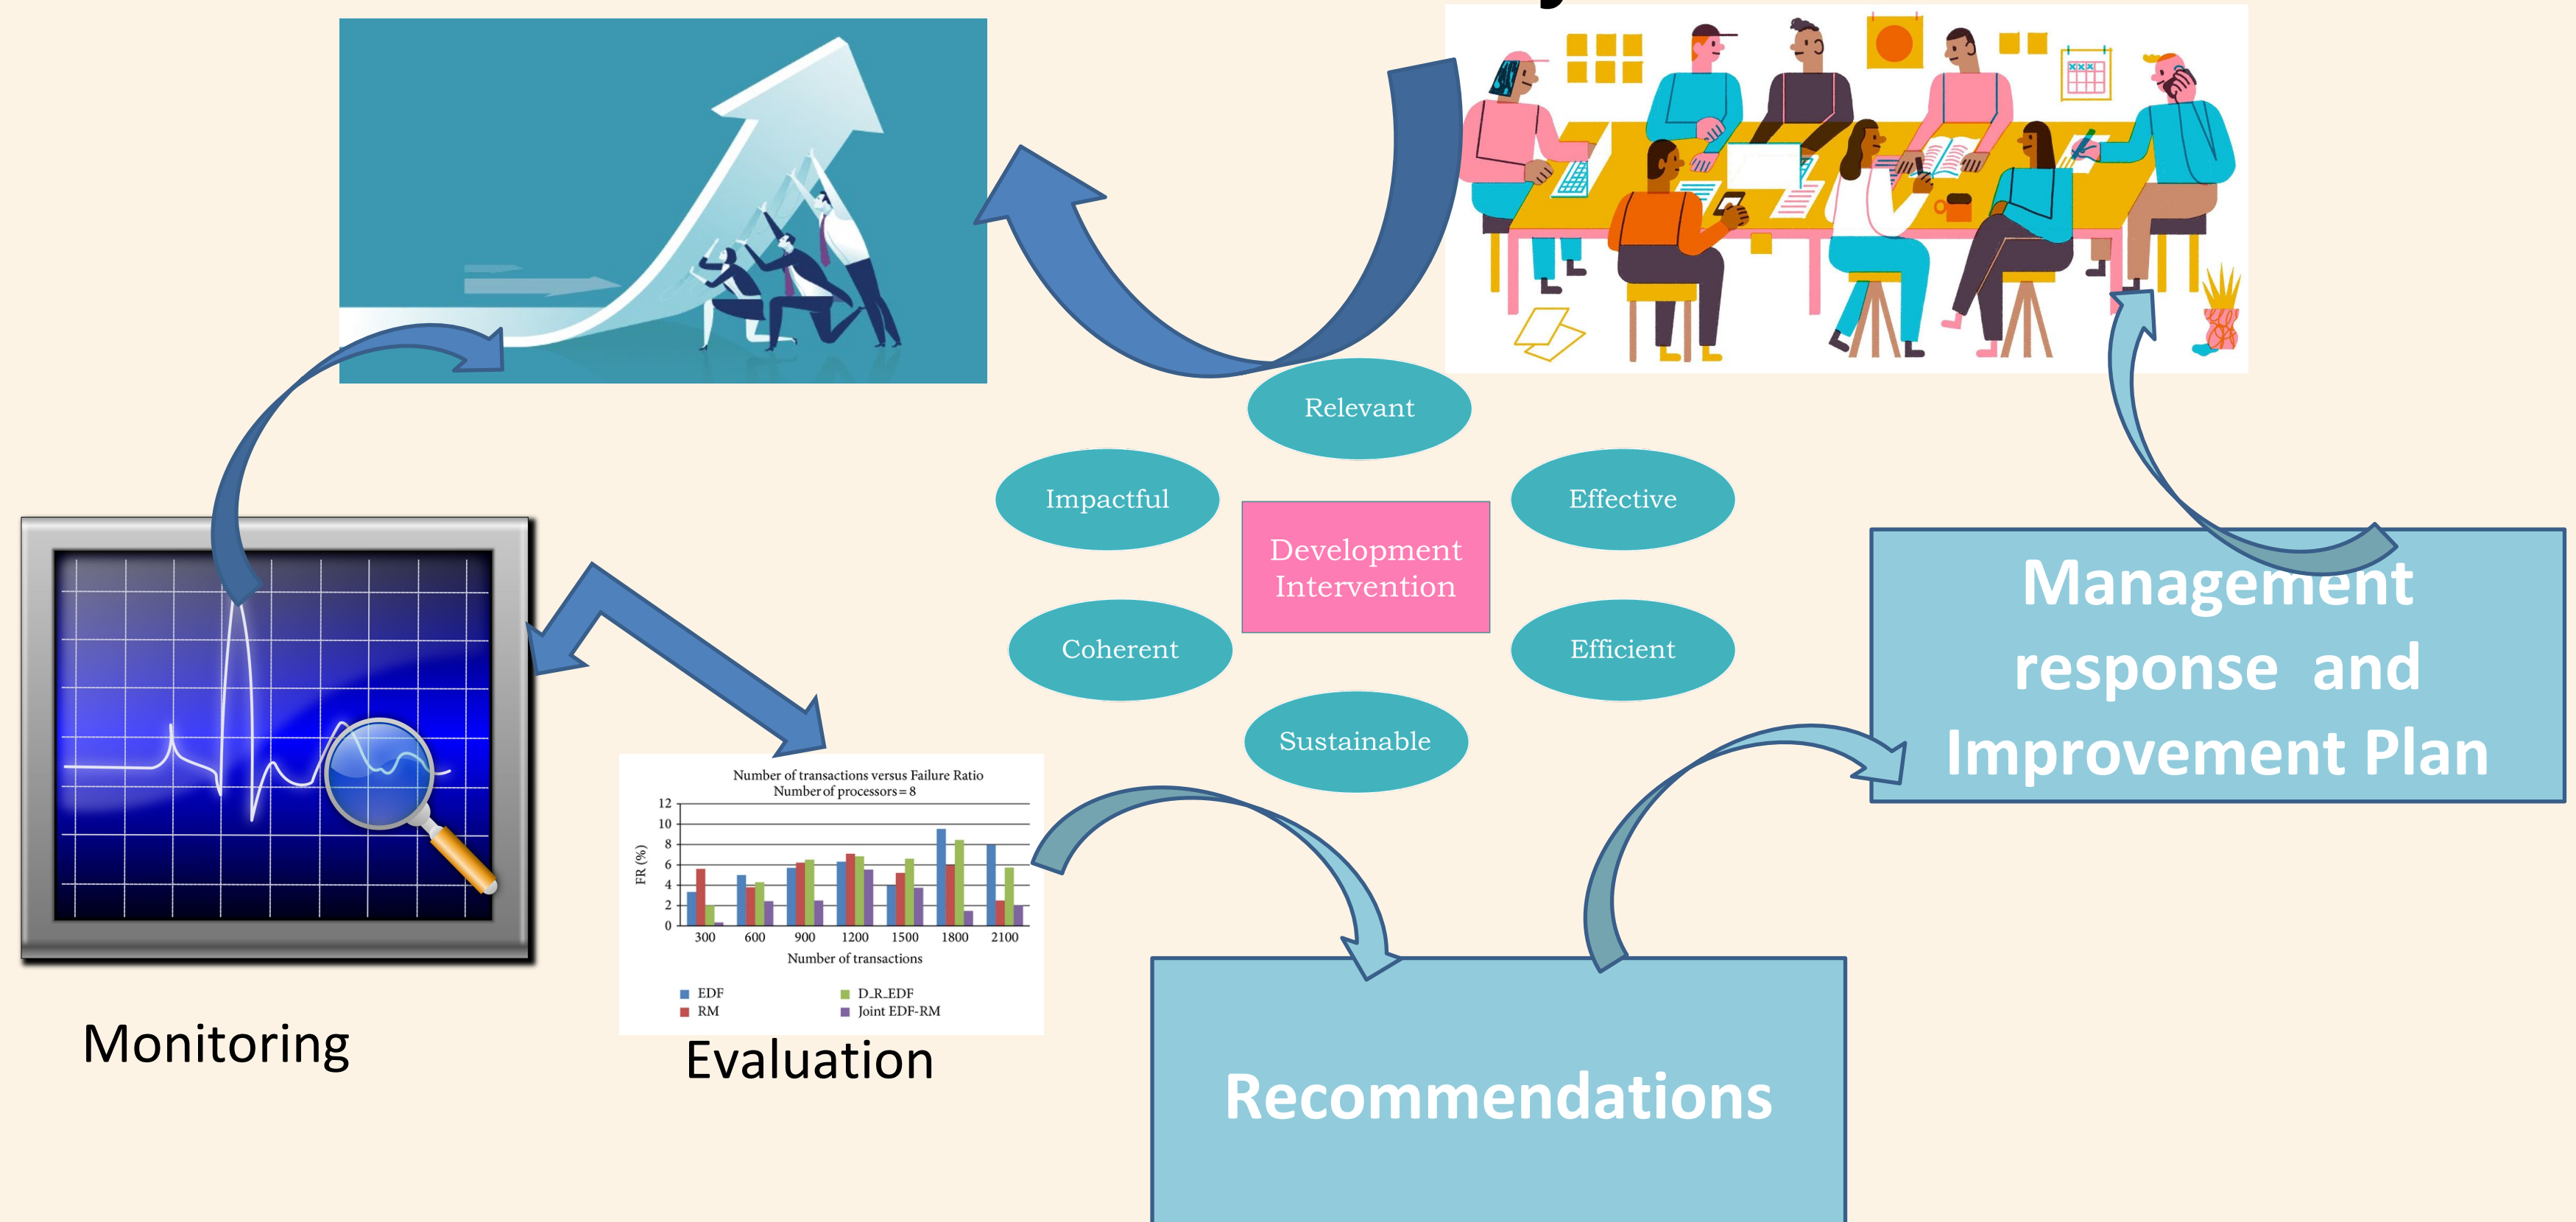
Relevant

Impactful

Effective

Development Intervention

Coherent

Efficient

Sustainable

Management response and Improvement Plan

Number of transactions versus Failure Ratio
Number of processors = 8

FR (%)

12
10
8
6
4
2
0

300 600 900 1200 1500 1800 2100

Number of transactions

EDF
RM
D_R_EDF
Joint EDF-RM

Monitoring

Evaluation

Recommendations